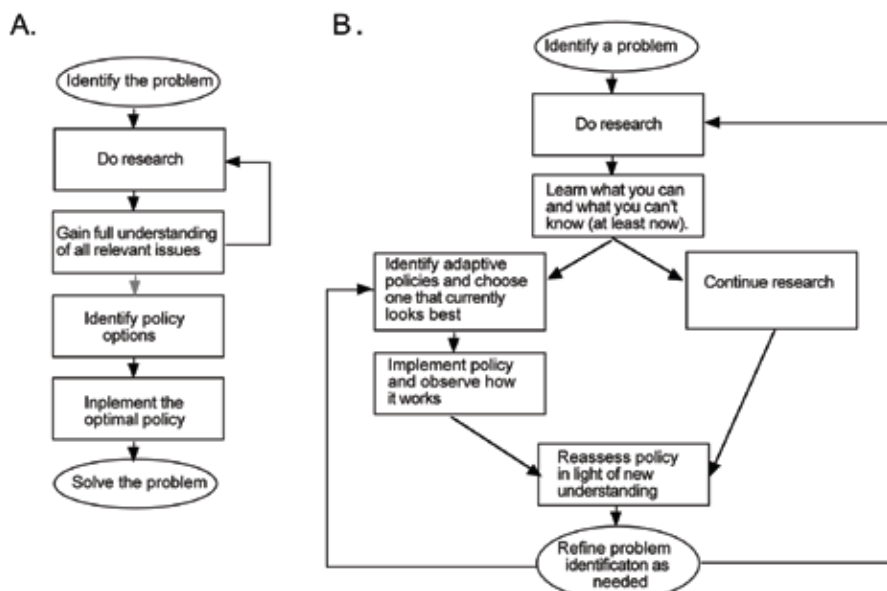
A.

Identify the problem

Do research

Gain full understanding of all relevant issues

Identify policy options

Inplement the optimal policy

Solve the problem

B.

Identify a problem

Do research

Learn what you can and what you can't know (at least now).

Identify adaptive policies and choose one that currently looks best

Continue research

Implement policy and observe how it works

Reassess policy in light of new understanding

Refine problem identificaton as needed